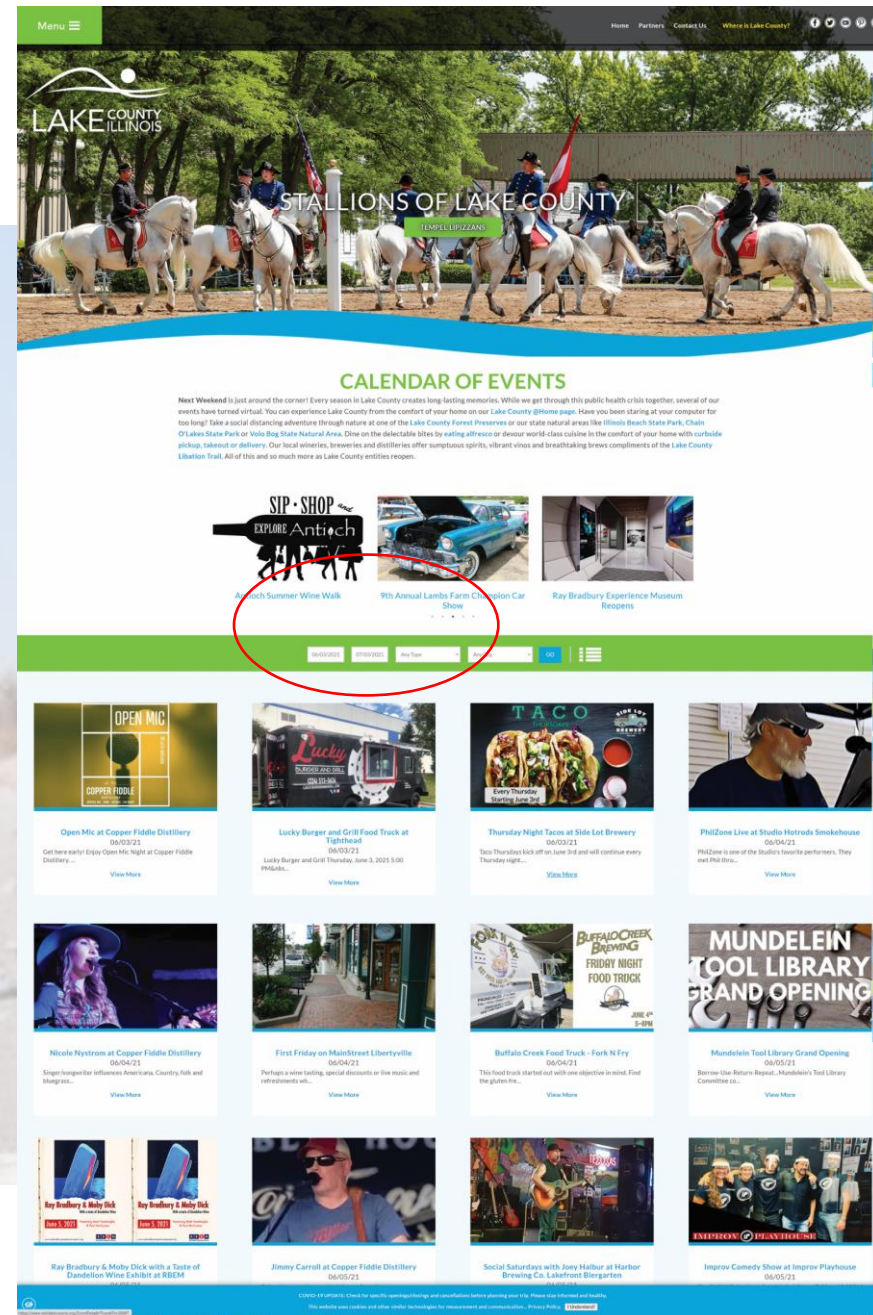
Menu ☰

Home Partners Contact Us Where is Lake County?

LAKE COUNTY ILLINOIS

STALLIONS OF LAKE COUNTY

TEMPEL LIPIZZANS

CALENDAR OF EVENTS

Next Weekend is just around the corner! Every season in Lake County creates long-lasting memories. While we get through this public health crisis together, several of our events have turned virtual. You can experience Lake County from the comfort of your home on our Lake County @Home page. Have you been staring at your computer for too long? Take a social distancing adventure through nature at one of the Lake County Forest Preserves or our state natural areas like Illinois Beach State Park, Chain O'Lakes State Park or Volo Bog State Natural Area. Dine on the delectable bites by eating alfresco or devour world-class cuisine in the comfort of your home with curbside pickup, takeout or delivery. Our local wineries, breweries and distilleries offer sumptuous spirits, vibrant vinos and breathtaking brews compliments of the Lake County Libation Trail. All of this and so much more as Lake County entities reopen.

SIP · SHOP and EXPLORE Antioch

Antioch Summer Wine Walk

9th Annual Lambs Farm Champion Car Show

Ray Bradbury Experience Museum Reopens

06/03/2021 07/03/2021 Any Type Any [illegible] GO

OPEN MIC COPPER FIDDLE

Open Mic at Copper Fiddle Distillery
06/03/21
Get here early! Enjoy Open Mic Night at Copper Fiddle Distillery. ...
View More

Lucky BURGER AND GRILL

Lucky Burger and Grill Food Truck at Tighthead
06/03/21
Lucky Burger and Grill Thursday, June 3, 2021 5:00 PM&nbs...
View More

TACO THURSDAYS SIDE LOT BREWERY Every Thursday Starting June 3rd

Thursday Night Tacos at Side Lot Brewery
06/03/21
Taco Thursdays kick off on June 3rd and will continue every Thursday night....
View More

PhilZone Live at Studio Hotrods Smokehouse
06/04/21
PhilZone is one of the Studio's favorite performers. They met Phil thro...
View More

Nicole Nystrom at Copper Fiddle Distillery
06/04/21
Singer/songwriter influences Americana, Country, folk and bluegrass...
View More

First Friday on MainStreet Libertyville
06/04/21
Perhaps a wine tasting, special discounts or live music and refreshments wh...
View More

BUFFALO CREEK BREWING FRIDAY NIGHT FOOD TRUCK JUNE 4th 5-8PM

Buffalo Creek Food Truck - Fork N Fry
06/04/21
This food truck started out with one objective in mind. Find the gluten fre...
View More

MUNDELEIN TOOL LIBRARY GRAND OPENING

Mundelein Tool Library Grand Opening
06/05/21
Borrow-Use-Return-Repeat...Mundelein's Tool Library Committee co...
View More

Ray Bradbury & Moby Dick June 5, 2021

Ray Bradbury & Moby Dick with a Taste of Dandelion Wine Exhibit at RBEM

Jimmy Carroll at Copper Fiddle Distillery
06/05/21

Social Saturdays with Joey Halbur at Harbor Brewing Co. Lakefront Biergarten

IMPROV PLAYHOUSE

Improv Comedy Show at Improv Playhouse
06/05/21

COVID-19 UPDATE: Check for specific openings/closings and cancellations before planning your trip. Please stay informed and healthy.
This website uses cookies and other similar technologies for measurement and communication... Privacy Policy. I Understand